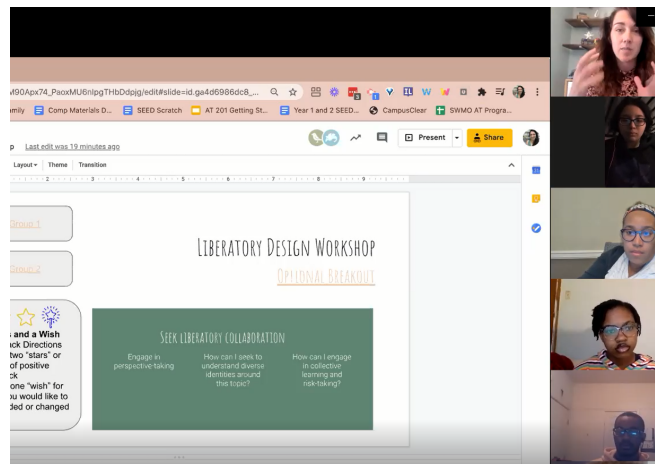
/90Apx74_PaoxMU6nlpgTHbDdpjg/edit#slide=id.ga4d6986dc8_...

mily Comp Materials D... SEED Scratch AT 201 Getting St... Year 1 and 2 SEED... CampusClear SWMO AT Progra...

p Last edit was 19 minutes ago

Present Share

Layout Theme Transition

Group 1

Group 2

s and a Wish
ck Directions
two "stars" or
of positive
ck
one "wish" for
ou would like to
ded or changed

Liberatory Design Workshop

Optional Breakout

Seek liberatory collaboration

Engage in perspective taking

How can I seek to understand diverse identities around this topic?

How can I engage in collective learning and risk-taking?